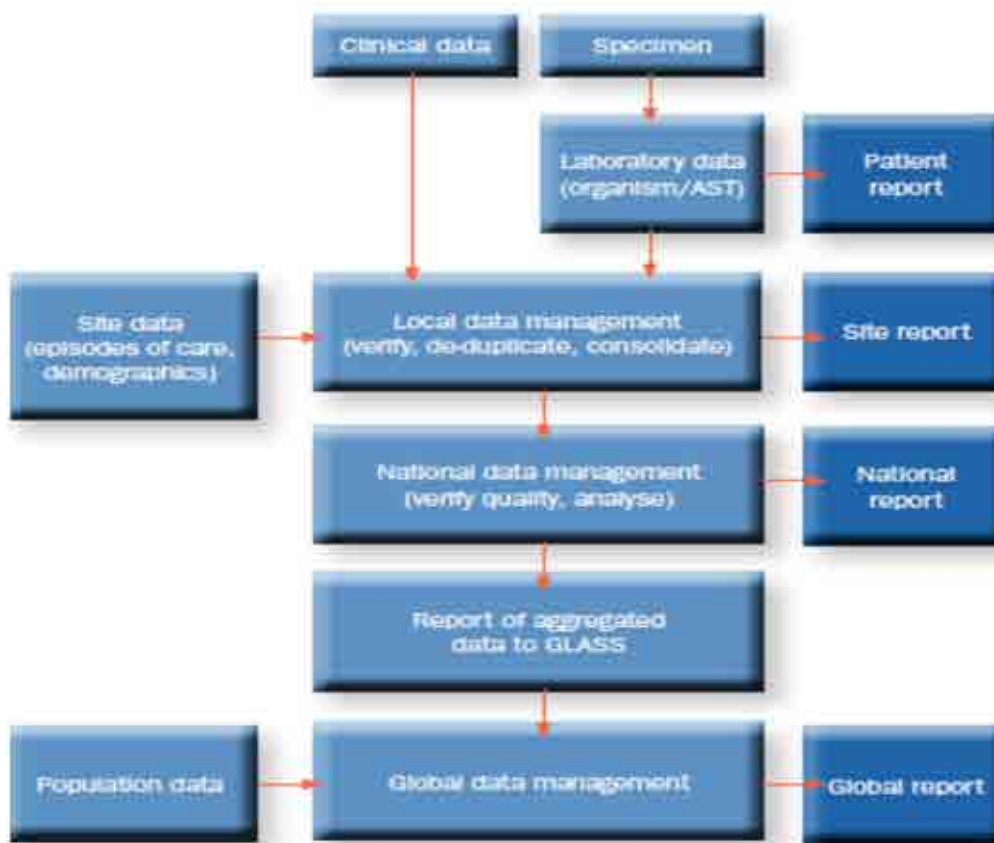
Clinical data

Specimen

Laboratory data (organism/AST)

Patient report

Site data (episodes of care, demographics)

Local data management (verify, de-duplicate, consolidate)

Site report

National data management (verify quality, analyse)

National report

Report of aggregated data to GLASS

Population data

Global data management

Global report